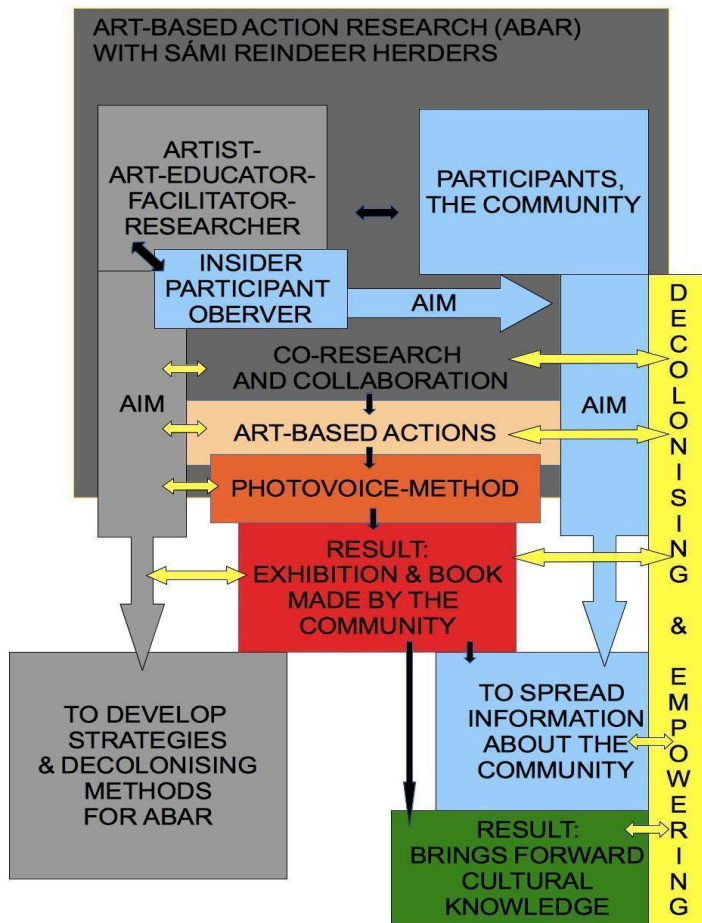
ART-BASED ACTION RESEARCH (ABAR) WITH SÁMI REINDEER HERDERS

ARTIST-ART-EDUCATOR-FACILITATOR-RESEARCHER

PARTICIPANTS, THE COMMUNITY

INSIDER PARTICIPANT OBERVER

AIM

CO-RESEARCH AND COLLABORATION

AIM

AIM

ART-BASED ACTIONS

PHOTOVOICE-METHOD

RESULT: EXHIBITION & BOOK MADE BY THE COMMUNITY

TO DEVELOP STRATEGIES & DECOLONISING METHODS FOR ABAR

TO SPREAD INFORMATION ABOUT THE COMMUNITY

RESULT: BRINGS FORWARD CULTURAL KNOWLEDGE

DECOLONISING & EMPOWERING